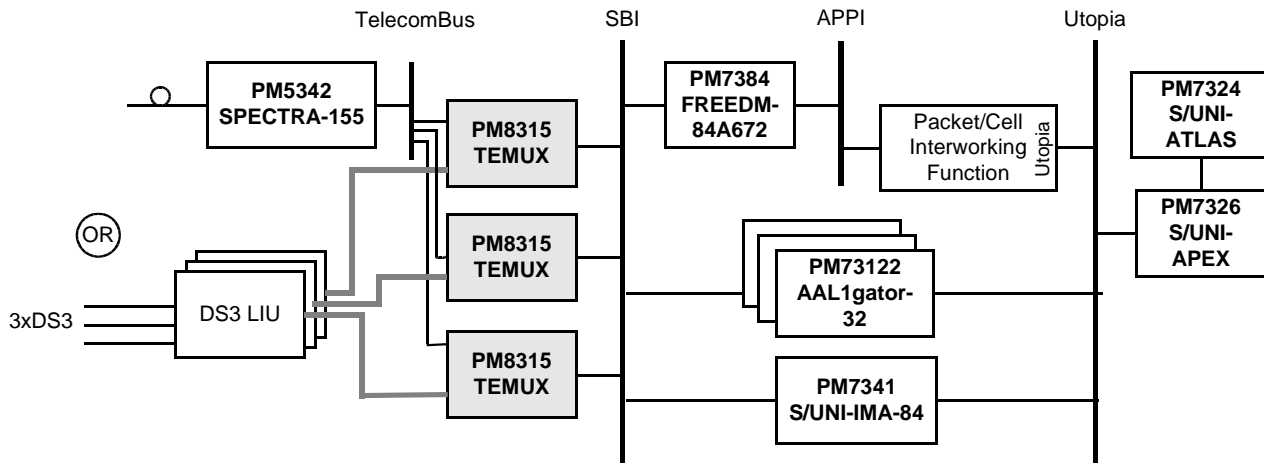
TelecomBus

SBI

APPI

Utopia

PM5342 SPECTRA-155

PM8315 TEMUX

PM7384 FREEDM-84A672

Packet/Cell Interworking Function

Utopia

PM7324 S/UNI-ATLAS

PM7326 S/UNI-APEX

OR

PM8315 TEMUX

PM73122 AAL1gator-32

3xDS3

DS3 LIU

PM8315 TEMUX

PM7341 S/UNI-IMA-84